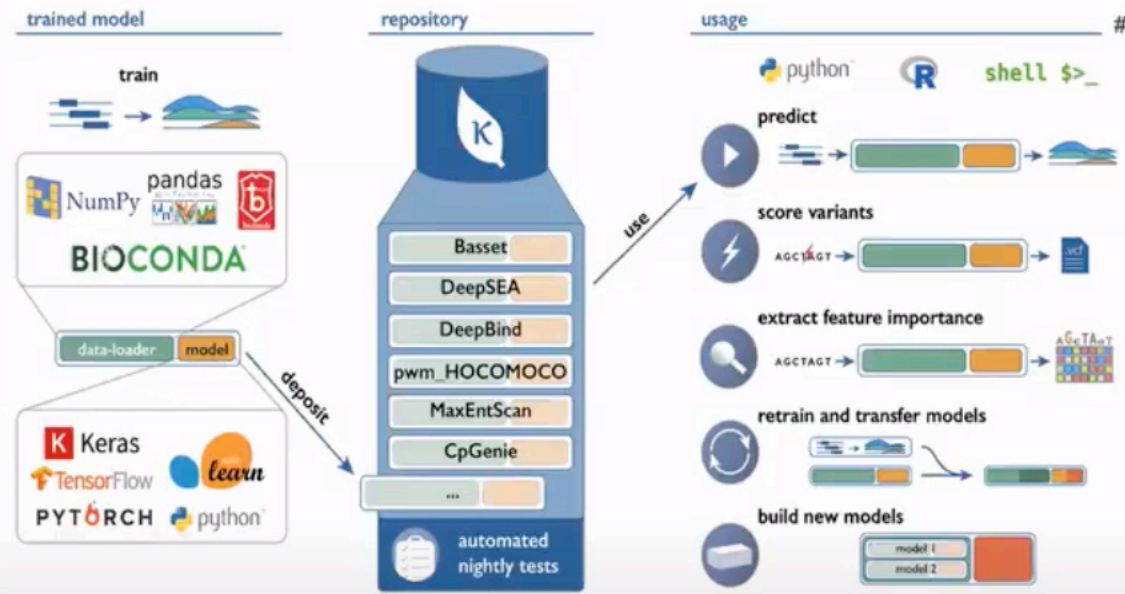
trained model

train

NumPy

pandas

BIOCONDA

data-loader model

deposit

Keras

TensorFlow

learn

PYTORCH

python

repository

K

Basset

DeepSEA

DeepBind

pwm_HOCOMOCO

MaxEntScan

CpGenie

...

automated nightly tests

use

usage

python

R

shell $>_

predict

score variants

AGCTAGT

vcf

extract feature importance

AGCTAGT

retrain and transfer models

build new models

model 1

model 2